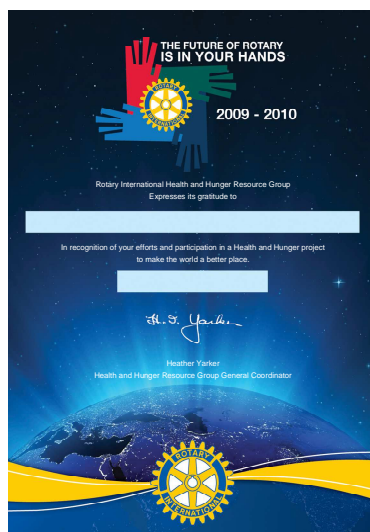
THE FUTURE OF ROTARY
IS IN YOUR HANDS

ROTARY INTERNATIONAL

2009 - 2010

Rotary International Health and Hunger Resource Group
Expresses its gratitude to

In recognition of your efforts and participation in a Health and Hunger project to make the world a better place.

H. J. Yarker

Heather Yarker
Health and Hunger Resource Group General Coordinator

ROTARY INTERNATIONAL